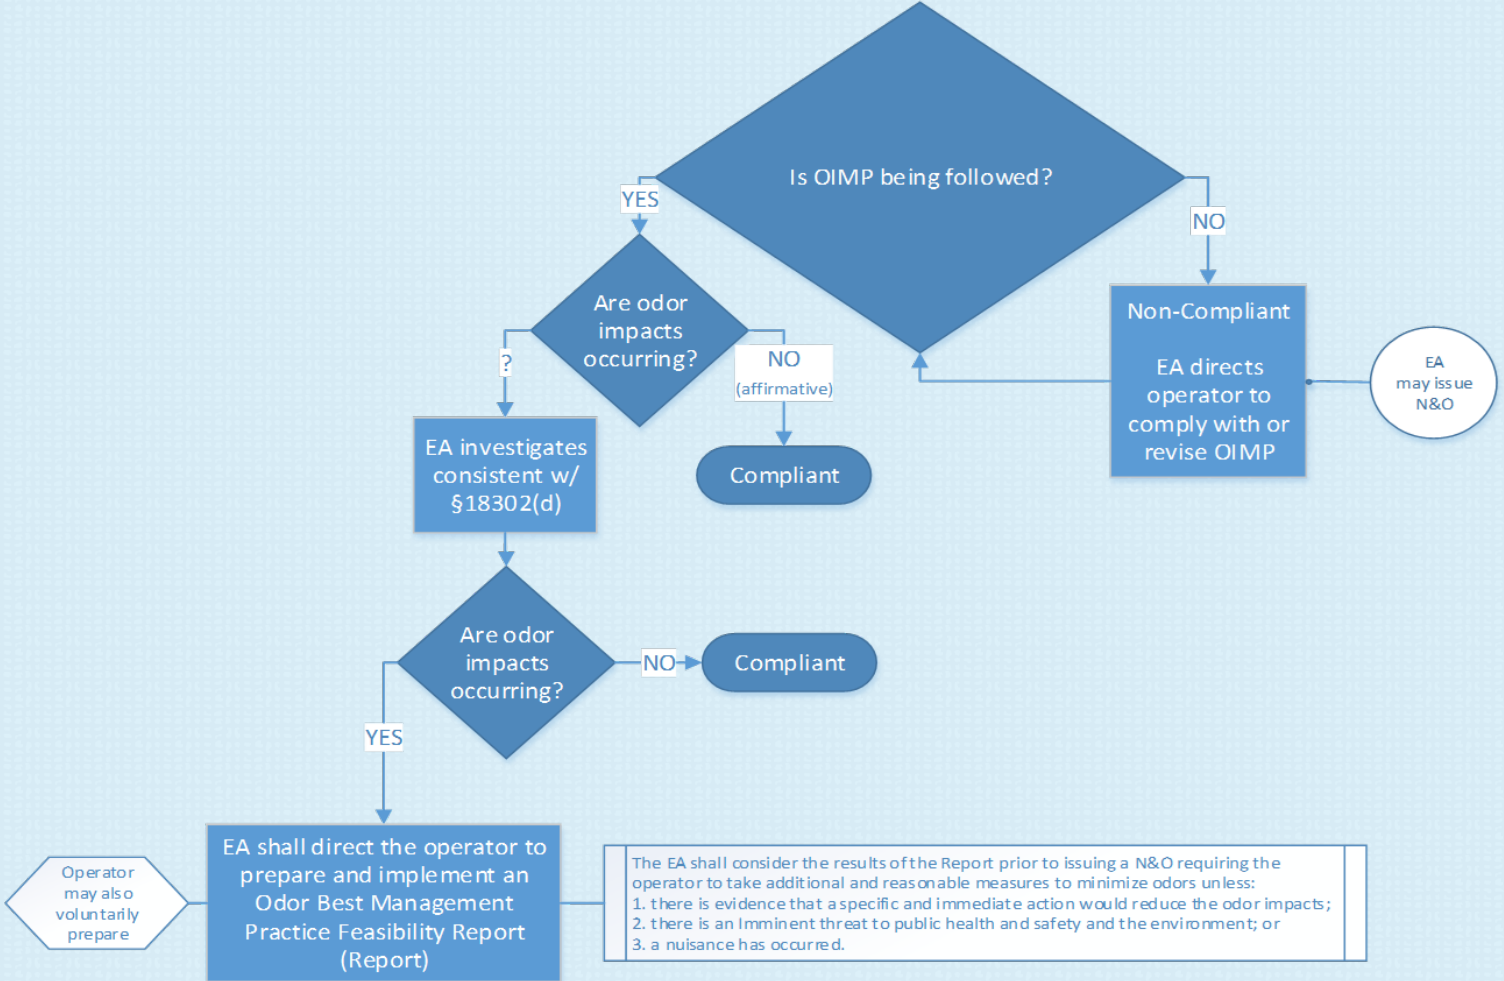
Is OIMP being followed?

YES

NO

Are odor impacts occurring?

?

NO (affirmative)

Non-Compliant

EA directs operator to comply with or revise OIMP

EA may issue N&O

EA investigates consistent w/ §18302(d)

Compliant

Are odor impacts occurring?

NO

Compliant

YES

Operator may also voluntarily prepare

EA shall direct the operator to prepare and implement an Odor Best Management Practice Feasibility Report (Report)

The EA shall consider the results of the Report prior to issuing a N&O requiring the operator to take additional and reasonable measures to minimize odors unless:
1. there is evidence that a specific and immediate action would reduce the odor impacts;
2. there is an Imminent threat to public health and safety and the environment; or
3. a nuisance has occurred.